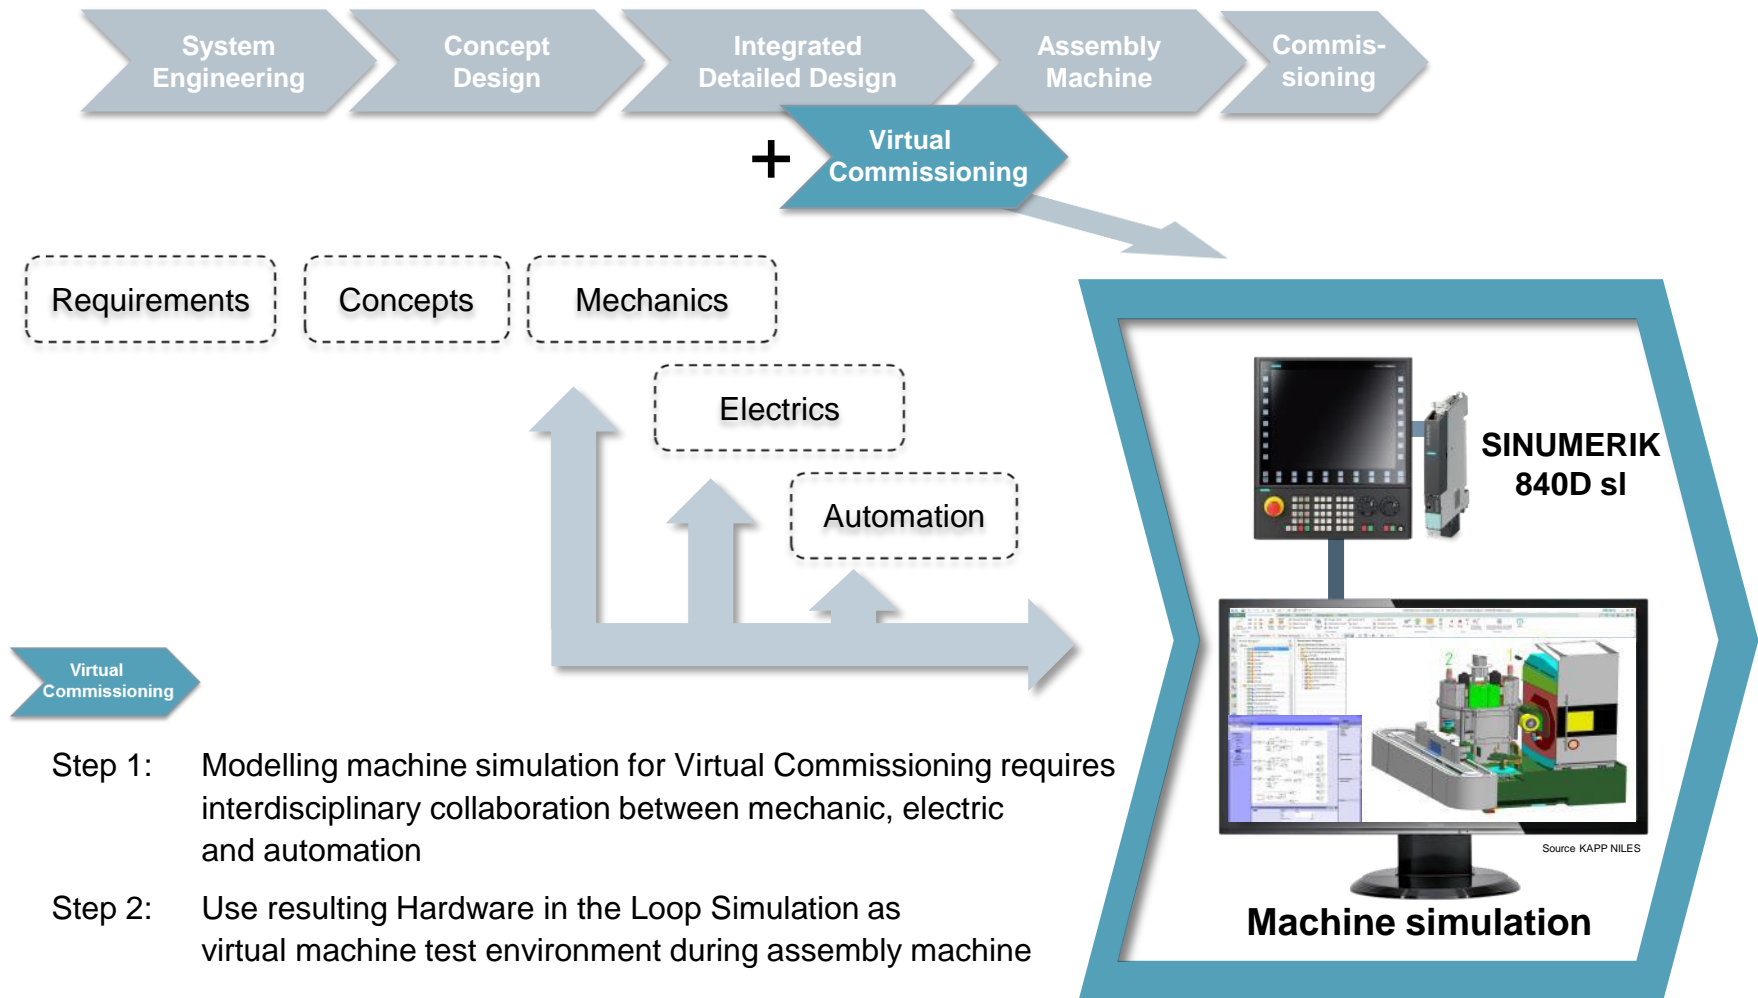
System Engineering

Concept Design

Integrated Detailed Design

Assembly Machine

Commis-sioning

+

Virtual Commissioning

Requirements

Concepts

Mechanics

Electrics

Automation

SINUMERIK 840D sl

Source KAPP NILES

Machine simulation

Virtual Commissioning

Step 1: Modelling machine simulation for Virtual Commissioning requires interdisciplinary collaboration between mechanic, electric and automation

Step 2: Use resulting Hardware in the Loop Simulation as virtual machine test environment during assembly machine